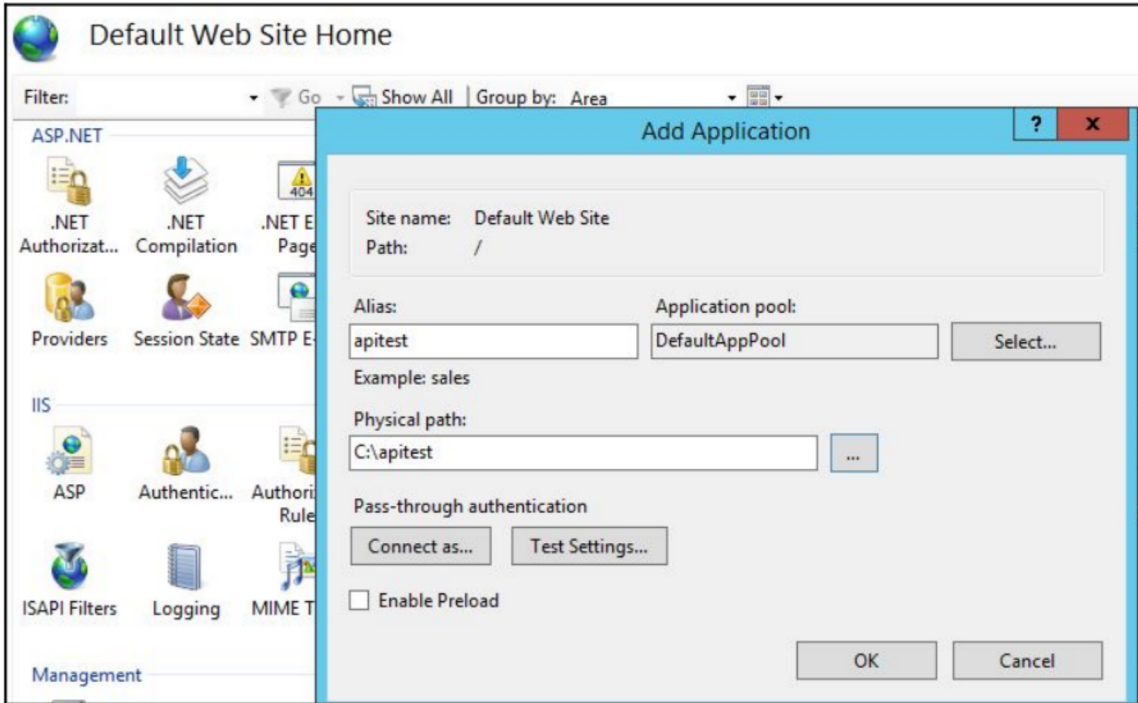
Default Web Site Home

Filter: Go Show All | Group by: Area

ASP.NET

.NET Authorizat... .NET Compilation .NET E Page

Providers Session State SMTP E

IIS

ASP Authentic... Authori Rule

ISAPI Filters Logging MIME T

Management

Add Application

?

x

Site name: Default Web Site
Path: /

Alias:

apitest

Example: sales

Application pool:

DefaultAppPool

Select...

Physical path:

C:\apitest

...

Pass-through authentication

Connect as...

Test Settings...

Enable Preload

OK

Cancel